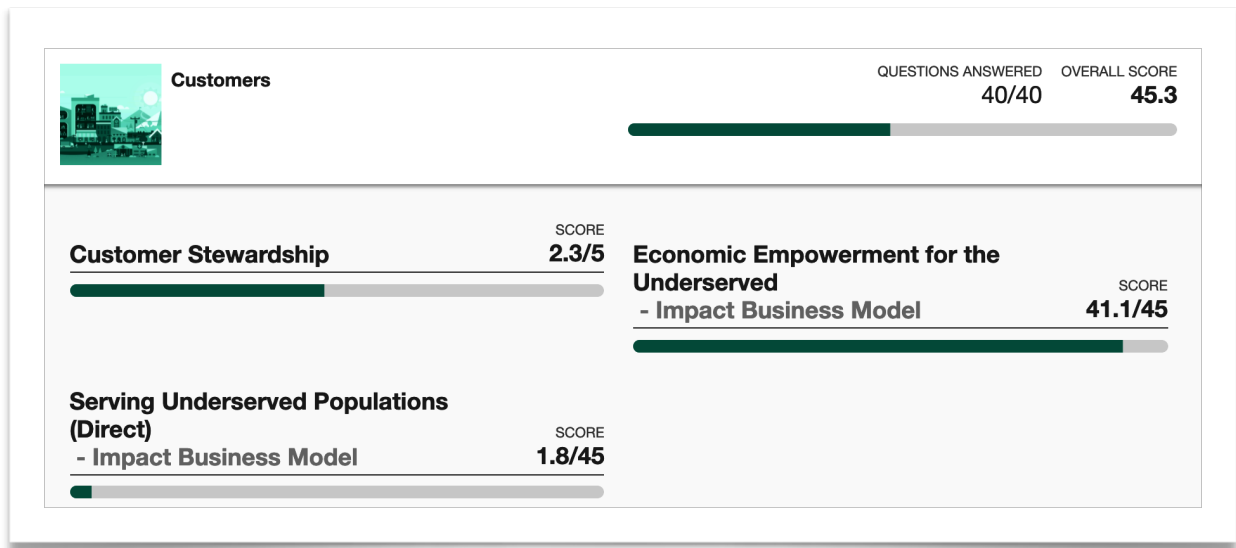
Customers

QUESTIONS ANSWERED
40/40

OVERALL SCORE
45.3

Customer Stewardship
SCORE
2.3/5

Economic Empowerment for the Underserved
- Impact Business Model
SCORE
41.1/45

Serving Underserved Populations (Direct)
- Impact Business Model
SCORE
1.8/45